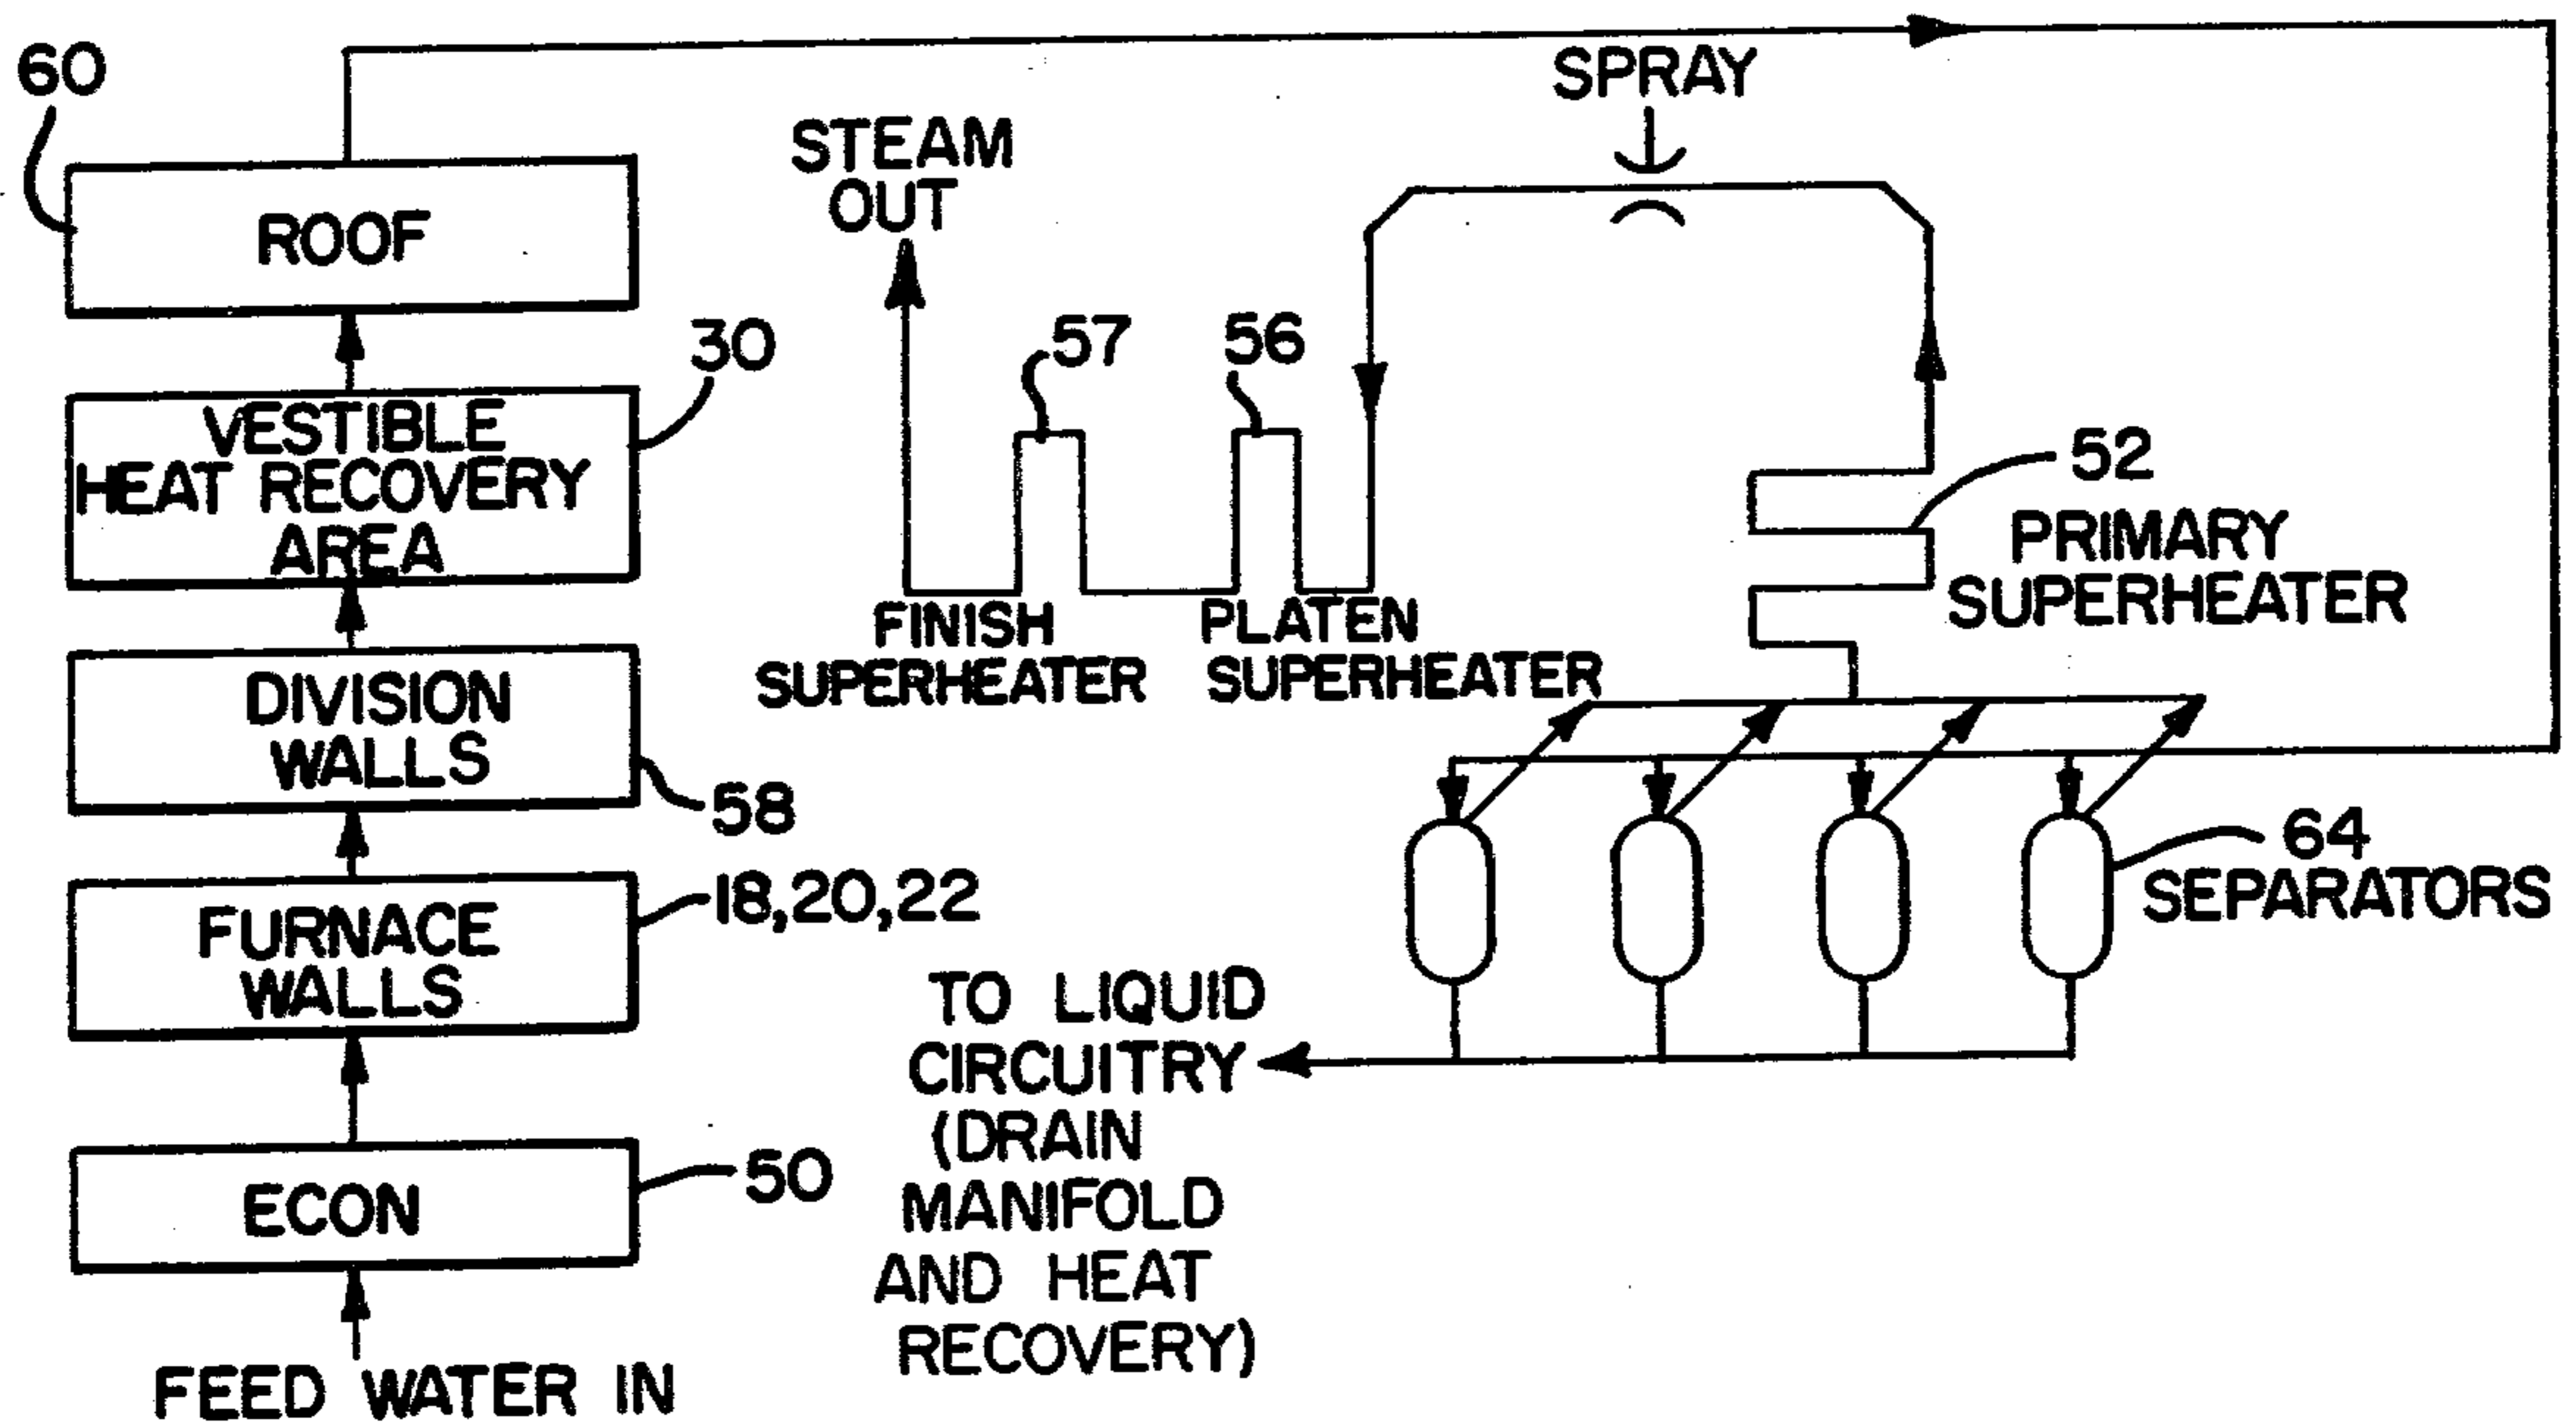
60
ROOF
30
VESTIBLE HEAT RECOVERY AREA
DIVISION WALLS
58
FURNACE WALLS
18,20,22
ECON
50
FEED WATER IN
STEAM OUT
57
56
FINISH SUPERHEATER
PLATEN SUPERHEATER
SPRAY
52
PRIMARY SUPERHEATER
64
SEPARATORS
TO LIQUID CIRCUITRY (DRAIN MANIFOLD AND HEAT RECOVERY)